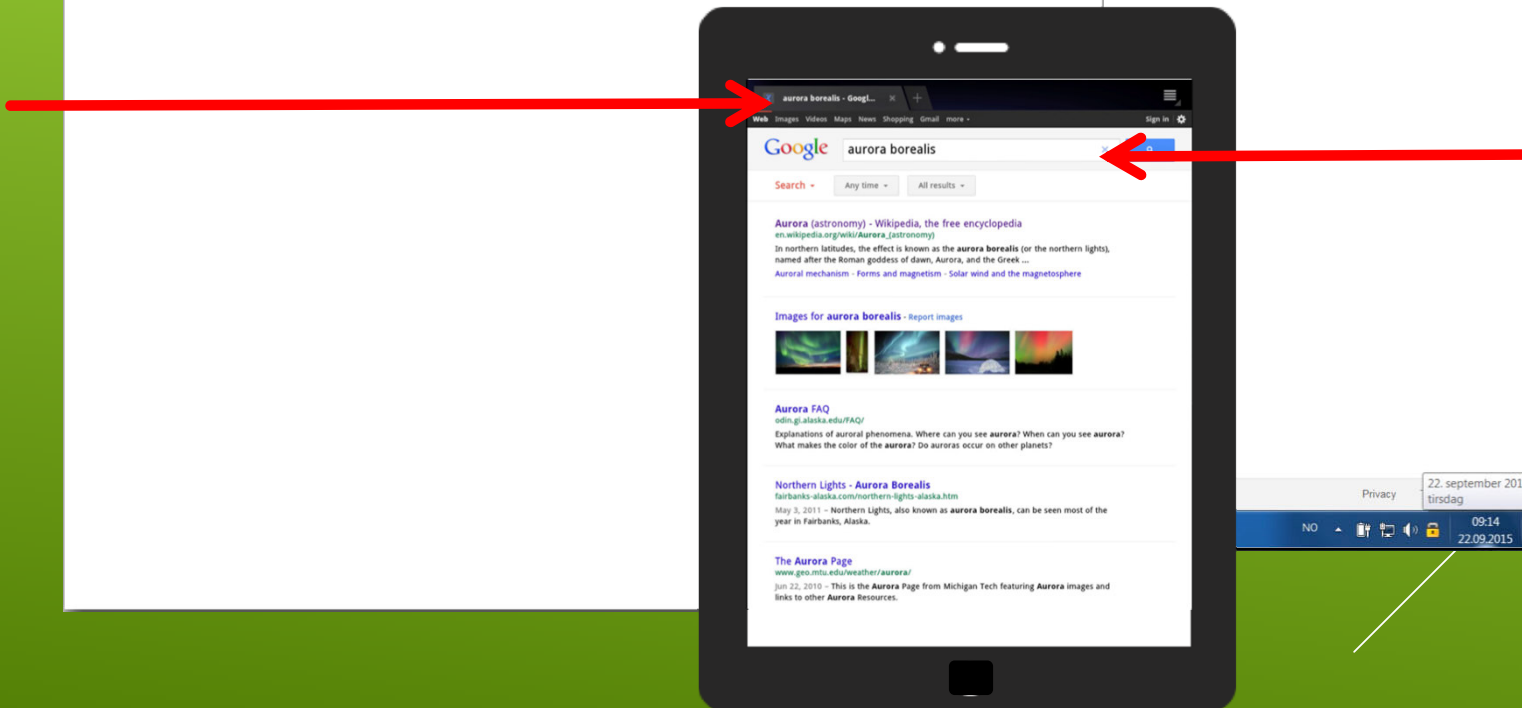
aurora borealis - Googl... ×

Web Images Videos Maps News Shopping Gmail more ▾ Sign in

Google aurora borealis

Search ▾ Any time ▾ All results ▾

Aurora (astronomy) - Wikipedia, the free encyclopedia
en.wikipedia.org/wiki/Aurora_(astronomy)
In northern latitudes, the effect is known as the aurora borealis (or the northern lights), named after the Roman goddess of dawn, Aurora, and the Greek ...
Auroral mechanism - Forms and magnetism - Solar wind and the magnetosphere

Images for aurora borealis - Report images

Aurora FAQ
odin.gi.alaska.edu/FAQ/
Explanations of auroral phenomena. Where can you see aurora? When can you see aurora? What makes the color of the aurora? Do auroras occur on other planets?

Northern Lights - Aurora Borealis
fairbanks-alaska.com/northern-lights-alaska.htm
May 3, 2011 – Northern Lights, also known as aurora borealis, can be seen most of the year in Fairbanks, Alaska.

The Aurora Page
www.geo.mtu.edu/weather/aurora/
Jun 22, 2010 – This is the Aurora Page from Michigan Tech featuring Aurora images and links to other Aurora Resources.

Privacy

22. september 201
tirsdag

NO

09:14
22.09.2015